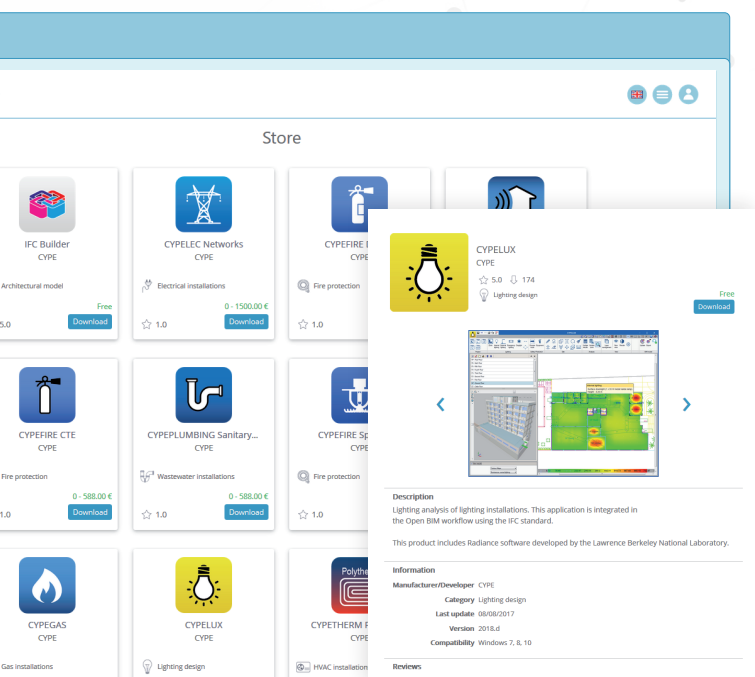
Store

IFC Builder
CYPE
Architectural model
Free
5.0
Download

CYPELEC Networks
CYPE
Electrical installations
0 - 1500.00 €
1.0
Download

CYPEFIRE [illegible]
Fire protection
1.0

CYPEFIRE CTE
CYPE
Fire protection
0 - 588.00 €
1.0
Download

CYPEPLUMBING Sanitary...
CYPE
Wastewater installations
0 - 588.00 €
1.0
Download

CYPEFIRE Sp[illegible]
CYPE
Fire protection
1.0

CYPEGAS
CYPE
Gas installations

CYPELUX
CYPE
Lighting design

CYPETHERM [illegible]
CYPE
HVAC installation

Polythe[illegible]

CYPELUX
CYPE
5.0 174
Lighting design
Free
Download

Description
Lighting analysis of lighting installations. This application is integrated in the Open BIM workflow using the IFC standard.

This product includes Radiance software developed by the Lawrence Berkeley National Laboratory.

Information
| | |
|---|---|
| Manufacturer/Developer | CYPE |
| Category | Lighting design |
| Last update | 08/08/2017 |
| Version | 2018.d |
| Compatibility | Windows 7, 8, 10 |

Reviews